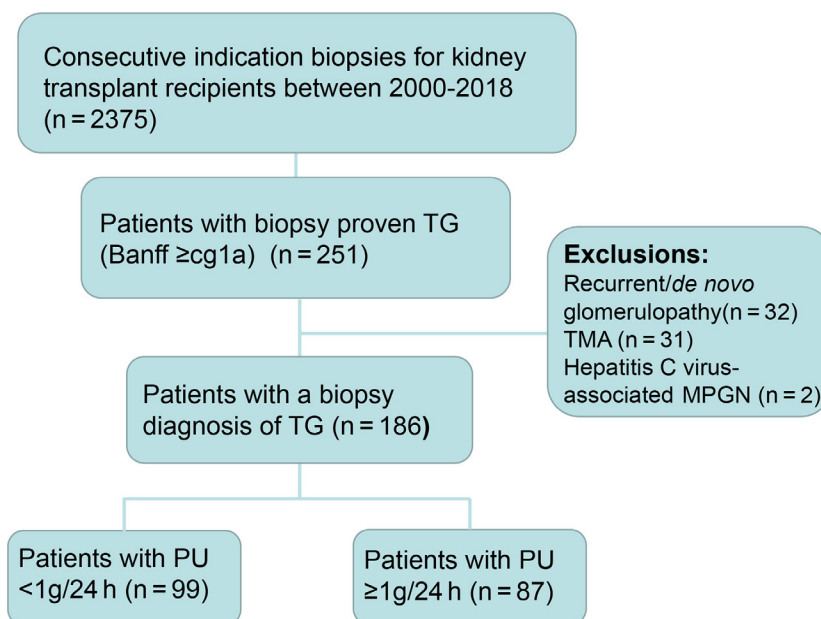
Consecutive indication biopsies for kidney transplant recipients between 2000-2018 (n = 2375)

Patients with biopsy proven TG (Banff ≥cg1a) (n = 251)

**Exclusions:**
Recurrent/*de novo* glomerulopathy(n = 32)
TMA (n = 31)
Hepatitis C virus-associated MPGN (n = 2)

Patients with a biopsy diagnosis of TG (n = 186)

Patients with PU <1g/24 h (n = 99)

Patients with PU ≥1g/24 h (n = 87)